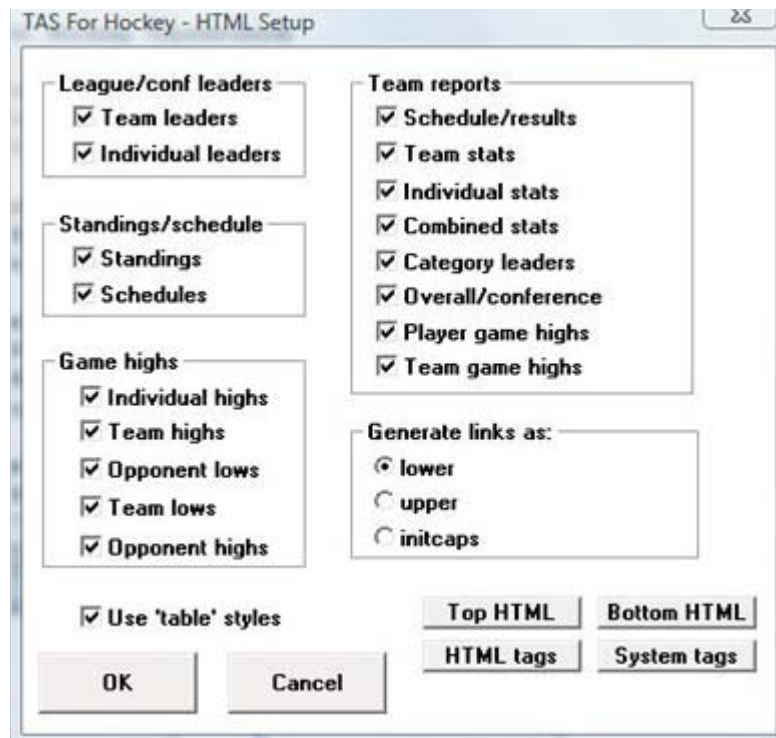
TAS For Hockey - HTML Setup

League/conf leaders
☑ Team leaders
☑ Individual leaders

Standings/schedule
☑ Standings
☑ Schedules

Game highs
☑ Individual highs
☑ Team highs
☑ Opponent lows
☑ Team lows
☑ Opponent highs

☑ Use 'table' styles

OK

Cancel

Team reports
☑ Schedule/results
☑ Team stats
☑ Individual stats
☑ Combined stats
☑ Category leaders
☑ Overall/conference
☑ Player game highs
☑ Team game highs

Generate links as:
lower
upper
initcaps

Top HTML

Bottom HTML

HTML tags

System tags